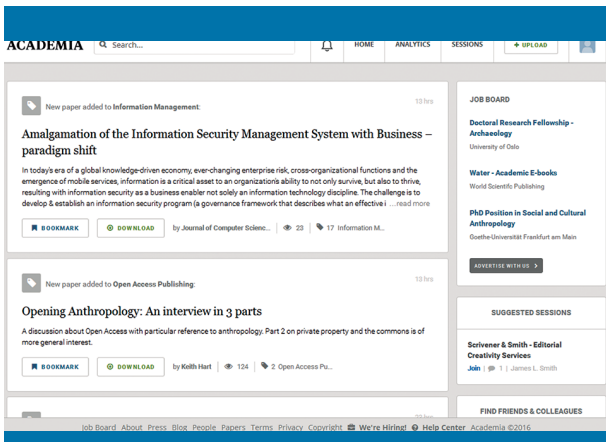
ACADEMIA Search... HOME ANALYTICS SESSIONS + UPLOAD

New paper added to Information Management: 13 hrs

Amalgamation of the Information Security Management System with Business – paradigm shift

In today's era of a global knowledge-driven economy, ever-changing enterprise risk, cross-organizational functions and the emergence of mobile services, information is a critical asset to an organization's ability to not only survive, but also to thrive, resulting with information security as a business enabler not solely an information technology discipline. The challenge is to develop & establish an information security program (a governance framework that describes what an effective i ...read more

BOOKMARK DOWNLOAD by Journal of Computer Scienc... 23 17 Information M...

New paper added to Open Access Publishing: 13 hrs

Opening Anthropology: An interview in 3 parts

A discussion about Open Access with particular reference to anthropology. Part 2 on private property and the commons is of more general interest.

BOOKMARK DOWNLOAD by Keith Hart 124 2 Open Access Pu...

JOB BOARD

Doctoral Research Fellowship - Archaeology
University of Oslo

Water - Academic E-books
World Scientific Publishing

PhD Position in Social and Cultural Anthropology
Goethe-Universität Frankfurt am Main

ADVERTISE WITH US >

SUGGESTED SESSIONS

Scrivener & Smith - Editorial Creativity Services
Join | 1 | James L. Smith

FIND FRIENDS & COLLEAGUES

Job Board About Press Blog People Papers Terms Privacy Copyright We're Hiring! Help Center Academia ©2016